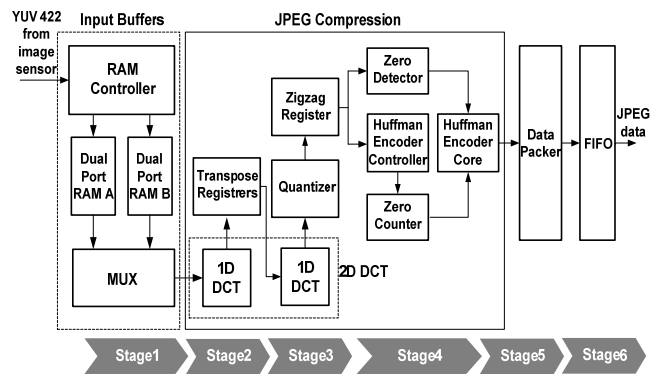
YUV 422 from image sensor

Input Buffers

JPEG Compression

RAM Controller

Dual Port RAM A

Dual Port RAM B

MUX

Transpose Registrers

Zigzag Register

Quantizer

1D DCT

1D DCT

2D DCT

Zero Detector

Huffman Encoder Controller

Zero Counter

Huffman Encoder Core

Data Packer

FIFO

JPEG data

Stage1

Stage2

Stage3

Stage4

Stage5

Stage6